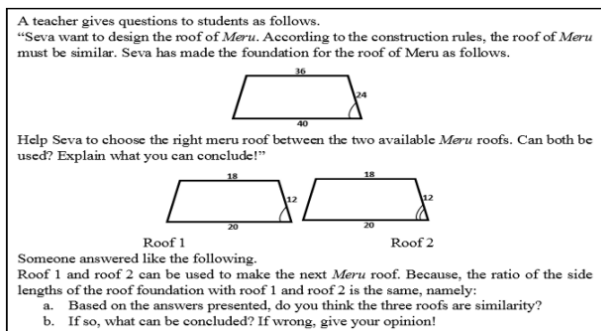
A teacher gives questions to students as follows.

"Seva want to design the roof of *Meru*. According to the construction rules, the roof of *Meru* must be similar. Seva has made the foundation for the roof of Meru as follows.

36

24

40

Help Seva to choose the right meru roof between the two available *Meru* roofs. Can both be used? Explain what you can conclude!"

18

12

20

18

12

20

Roof 1

Roof 2

Someone answered like the following.

Roof 1 and roof 2 can be used to make the next *Meru* roof. Because, the ratio of the side lengths of the roof foundation with roof 1 and roof 2 is the same, namely:

a. Based on the answers presented, do you think the three roofs are similarity?

b. If so, what can be concluded? If wrong, give your opinion!